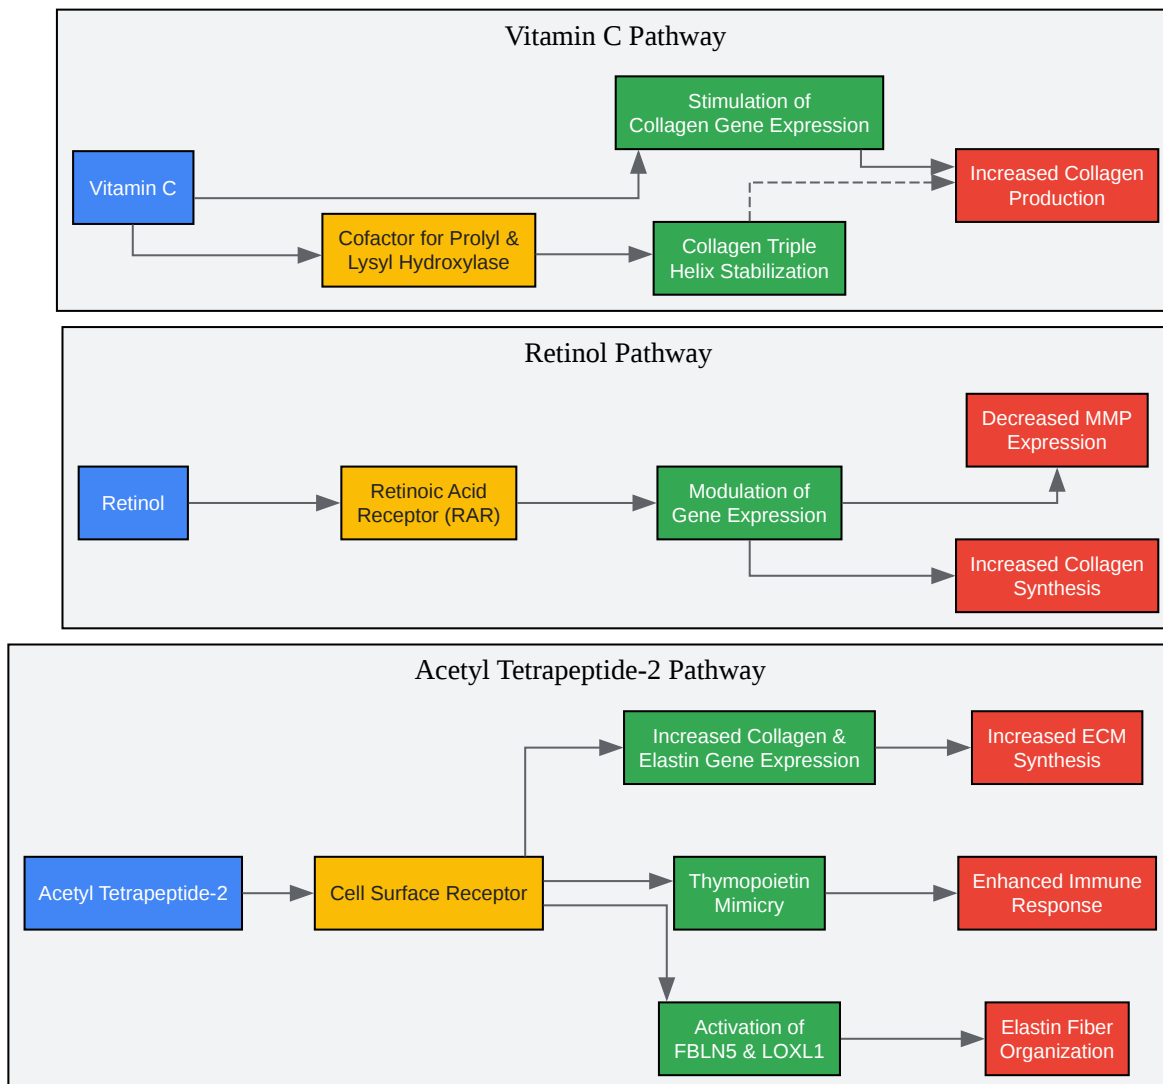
Vitamin C Pathway

Vitamin C

Stimulation of Collagen Gene Expression

Increased Collagen Production

Cofactor for Prolyl & Lysyl Hydroxylase

Collagen Triple Helix Stabilization

Retinol Pathway

Decreased MMP Expression

Retinol

Retinoic Acid Receptor (RAR)

Modulation of Gene Expression

Increased Collagen Synthesis

Acetyl Tetrapeptide-2 Pathway

Increased Collagen & Elastin Gene Expression

Increased ECM Synthesis

Acetyl Tetrapeptide-2

Cell Surface Receptor

Thymopoietin Mimicry

Enhanced Immune Response

Activation of FBLN5 & LOXL1

Elastin Fiber Organization